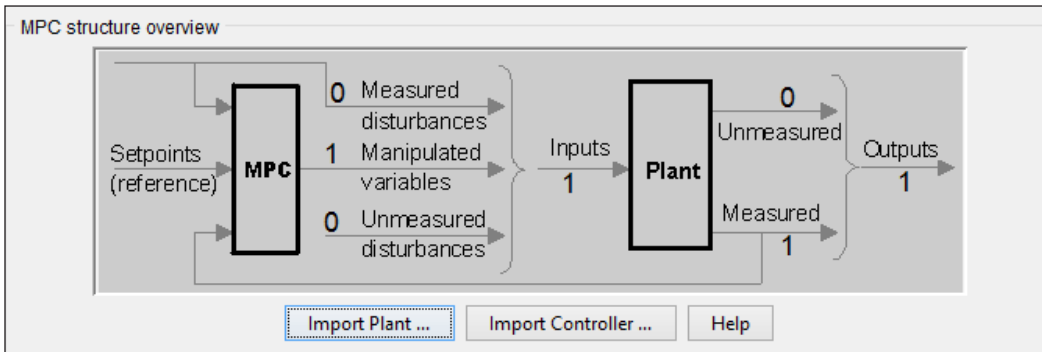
MPC structure overview

Setpoints (reference)

MPC

0 Measured disturbances

1 Manipulated variables

0 Unmeasured disturbances

Inputs
1

Plant

0
Unmeasured

Measured
1

Outputs
1

Import Plant ...

Import Controller ...

Help